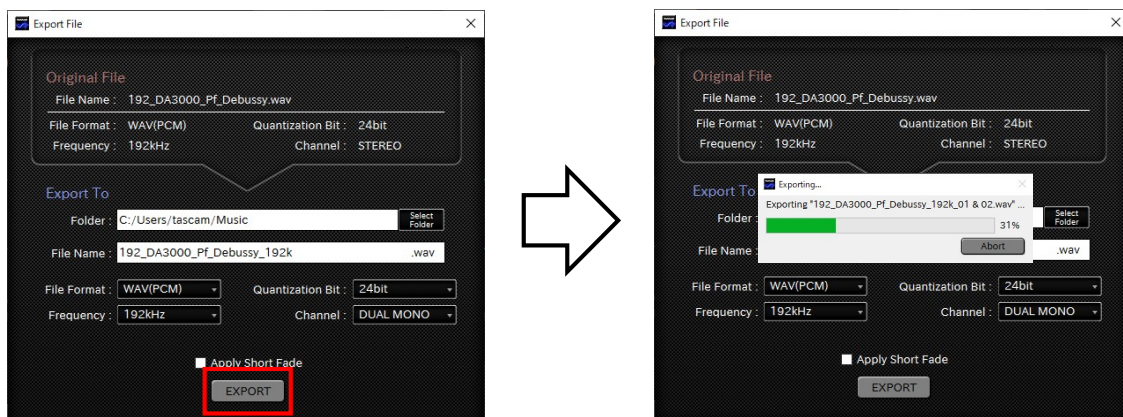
Export File
×
Original File
File Name : 192_DA3000_Pf_Debussy.wav
File Format : WAV(PCM)
Quantization Bit : 24bit
Frequency : 192kHz
Channel : STEREO
Export To
Folder : C:/Users/tascam/Music
Select Folder
File Name : 192_DA3000_Pf_Debussy_192k
.wav
File Format : WAV(PCM)
Quantization Bit : 24bit
Frequency : 192kHz
Channel : DUAL MONO
Apply Short Fade
EXPORT

Export File
×
Original File
File Name : 192_DA3000_Pf_Debussy.wav
File Format : WAV(PCM)
Quantization Bit : 24bit
Frequency : 192kHz
Channel : STEREO
Export To
Folder
Select Folder
File Name
.wav
Exporting...
×
Exporting "192_DA3000_Pf_Debussy_192k_01 & 02.wav" ...
31%
Abort
File Format : WAV(PCM)
Quantization Bit : 24bit
Frequency : 192kHz
Channel : DUAL MONO
Apply Short Fade
EXPORT